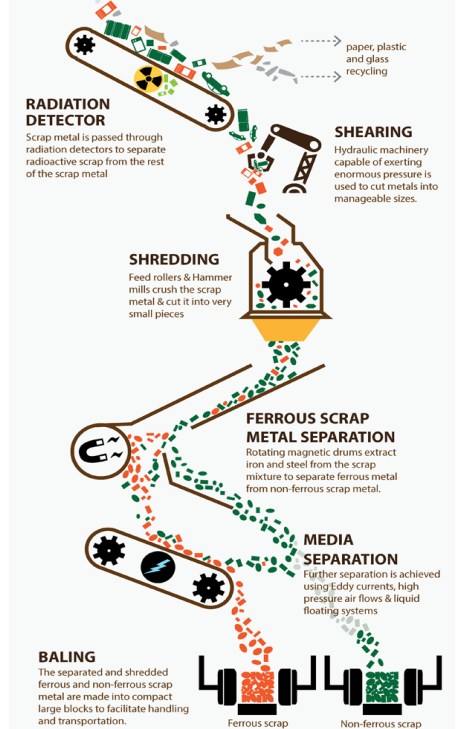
paper, plastic and glass recycling

RADIATION DETECTOR
Scrap metal is passed through radiation detectors to separate radioactive scrap from the rest of the scrap metal

SHEARING
Hydraulic machinery capable of exerting enormous pressure is used to cut metals into manageable sizes.

SHREDDING
Feed rollers & Hammer mills crush the scrap metal & cut it into very small pieces

FERROUS SCRAP METAL SEPARATION
Rotating magnetic drums extract iron and steel from the scrap mixture to separate ferrous metal from non-ferrous scrap metal.

MEDIA SEPARATION
Further separation is achieved using Eddy currents, high pressure air flows & liquid floating systems

BALING
The separated and shredded ferrous and non-ferrous scrap metal are made into compact large blocks to facilitate handling and transportation.

Ferrous scrap

Non-ferrous scrap